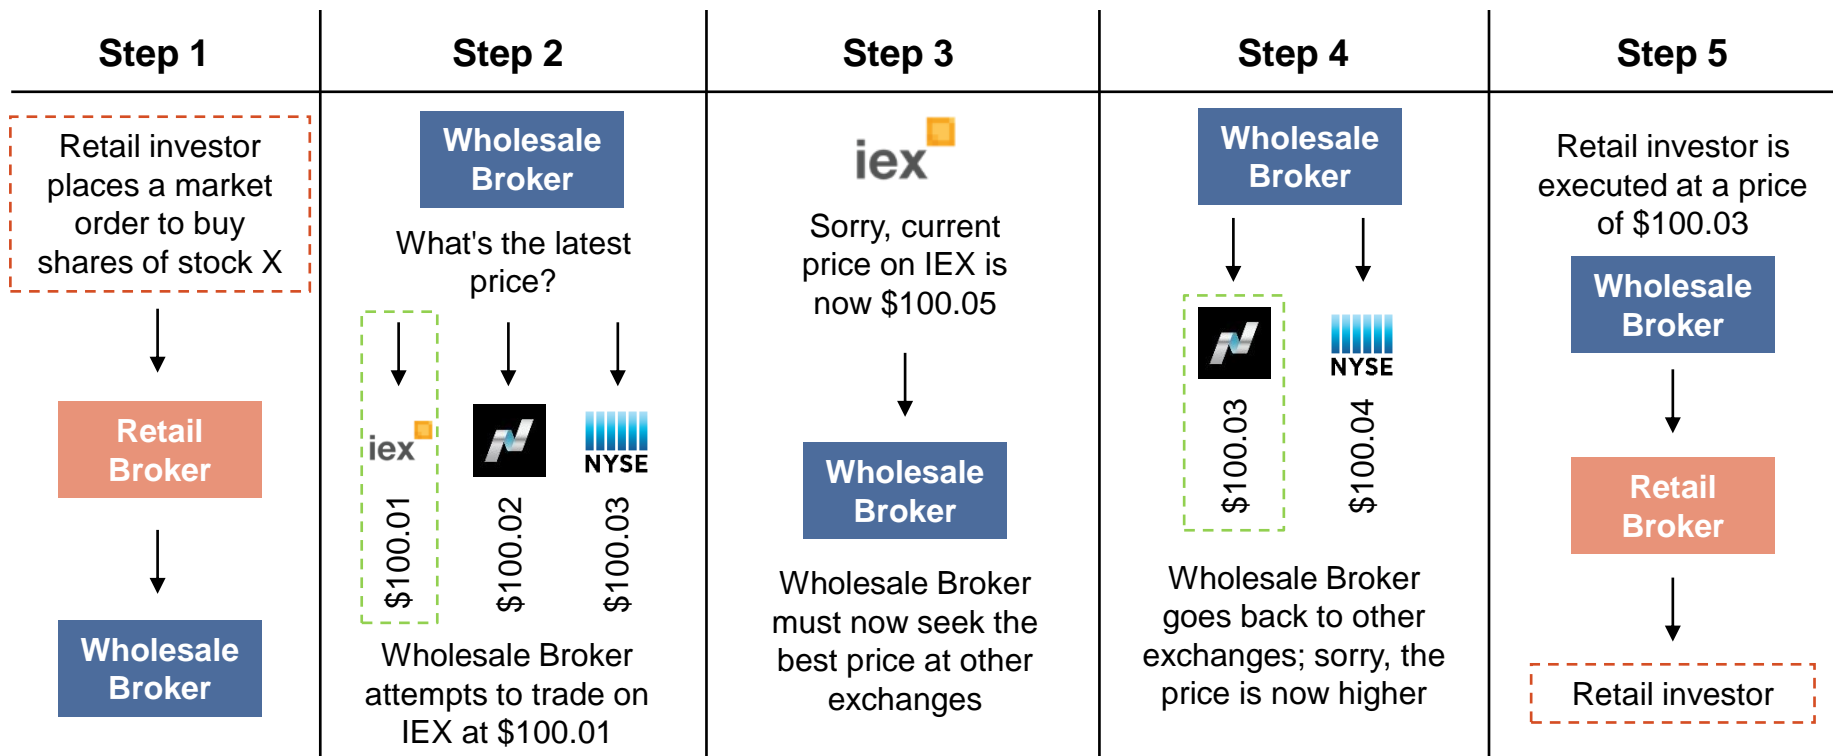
Step 1

Retail investor places a market order to buy shares of stock X

Retail Broker

Wholesale Broker

Step 2

Wholesale Broker

What's the latest price?

iex
$100.01

$100.02

NYSE
$100.03

Wholesale Broker attempts to trade on IEX at $100.01

Step 3

iex

Sorry, current price on IEX is now $100.05

Wholesale Broker

Wholesale Broker must now seek the best price at other exchanges

Step 4

Wholesale Broker

$100.03

NYSE
$100.04

Wholesale Broker goes back to other exchanges; sorry, the price is now higher

Step 5

Retail investor is executed at a price of $100.03

Wholesale Broker

Retail Broker

Retail investor